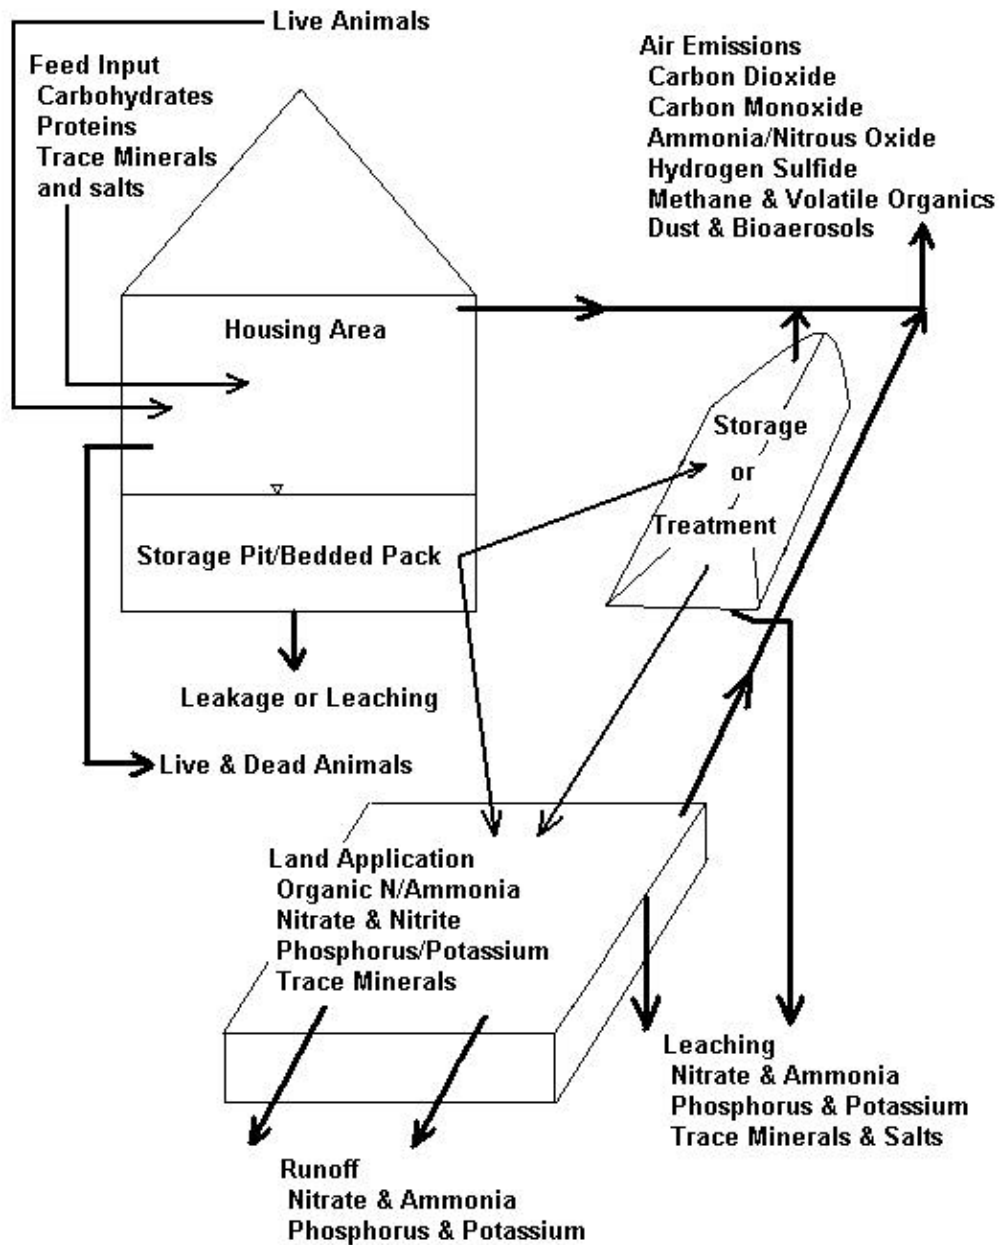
Live Animals

Feed Input
Carbohydrates
Proteins
Trace Minerals
and salts

Air Emissions
Carbon Dioxide
Carbon Monoxide
Ammonia/Nitrous Oxide
Hydrogen Sulfide
Methane & Volatile Organics
Dust & Bioaerosols

Housing Area

Storage
or
Treatment

Storage Pit/Bedded Pack

Leakage or Leaching

Live & Dead Animals

Land Application
Organic N/Ammonia
Nitrate & Nitrite
Phosphorus/Potassium
Trace Minerals

Leaching
Nitrate & Ammonia
Phosphorus & Potassium
Trace Minerals & Salts

Runoff
Nitrate & Ammonia
Phosphorus & Potassium